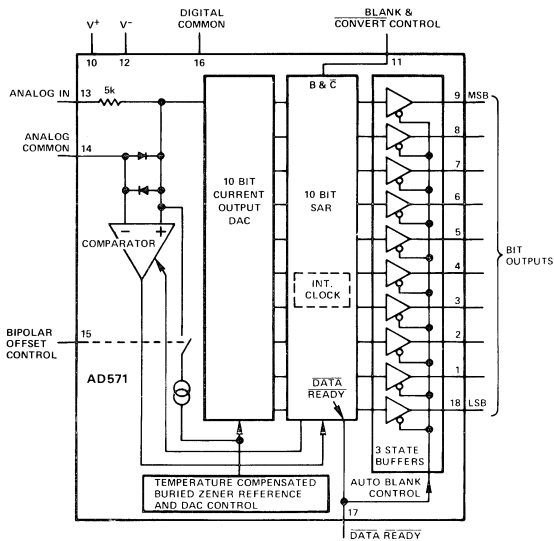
$V^+$
10
$V^-$
12
DIGITAL COMMON
16
$\overline{\text{BLANK}}$ &
CONVERT CONTROL
11

ANALOG IN
13
5k
ANALOG COMMON
14

10 BIT CURRENT OUTPUT DAC

B & $\overline{\text{C}}$
10 BIT SAR
INT. CLOCK
$\overline{\text{DATA READY}}$

9 MSB
8
7
6
5
4
3
2
1
18 LSB

BIT OUTPUTS

COMPARATOR
−
+

BIPOLAR OFFSET CONTROL
15

AD571

3 STATE BUFFERS

TEMPERATURE COMPENSATED BURIED ZENER REFERENCE AND DAC CONTROL

AUTO BLANK CONTROL

17
$\overline{\text{DATA READY}}$